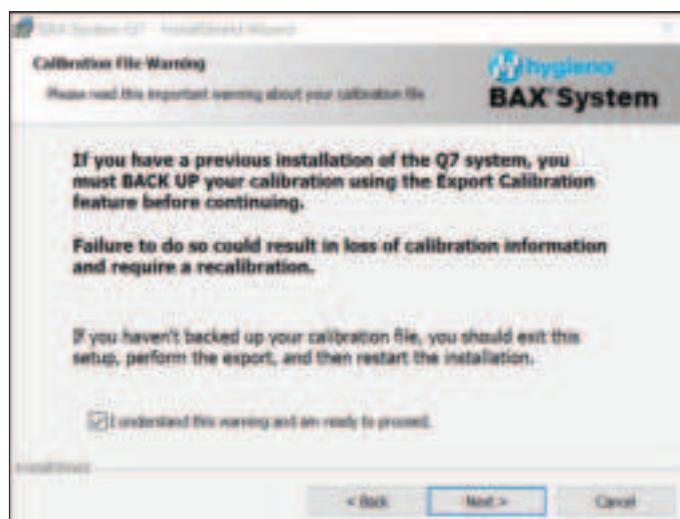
BAX System Q7 - InstallShield Wizard

Calibration File Warning

Please read this important warning about your calibration file

hygiena

BAX System

If you have a previous installation of the Q7 system, you must BACK UP your calibration using the Export Calibration feature before continuing.

Failure to do so could result in loss of calibration information and require a recalibration.

If you haven't backed up your calibration file, you should exit this setup, perform the export, and then restart the installation.

I understand this warning and am ready to proceed.

InstallShield

< Back

Next >

Cancel